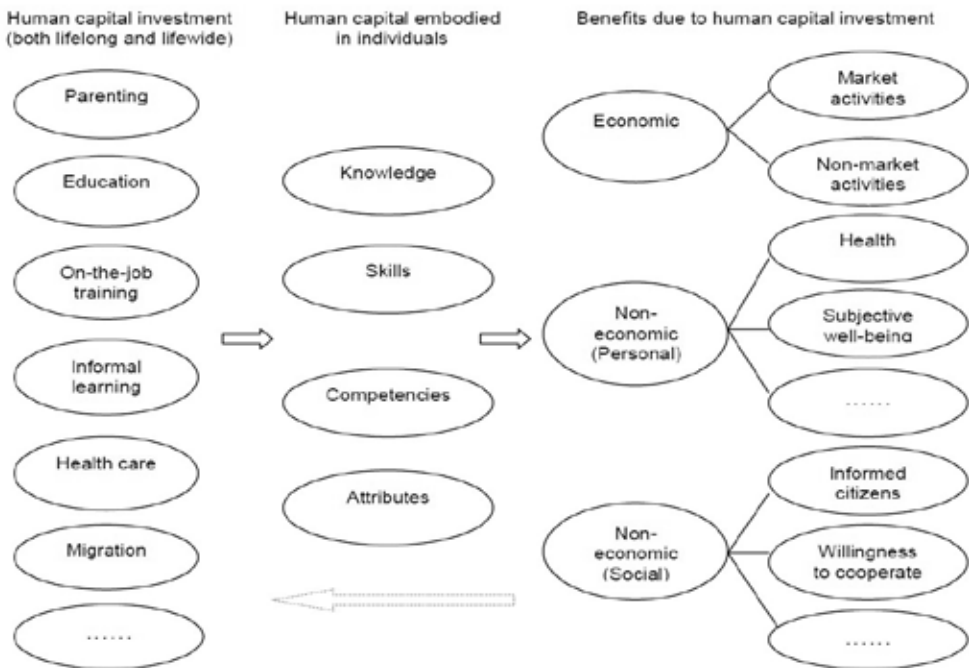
Human capital investment (both lifelong and lifewide)

Human capital embodied in individuals

Benefits due to human capital investment

Parenting

Education

On-the-job training

Informal learning

Health care

Migration

......

Knowledge

Skills

Competencies

Attributes

Economic

Market activities

Non-market activities

Non-economic (Personal)

Health

Subjective well-being

......

Non-economic (Social)

Informed citizens

Willingness to cooperate

......